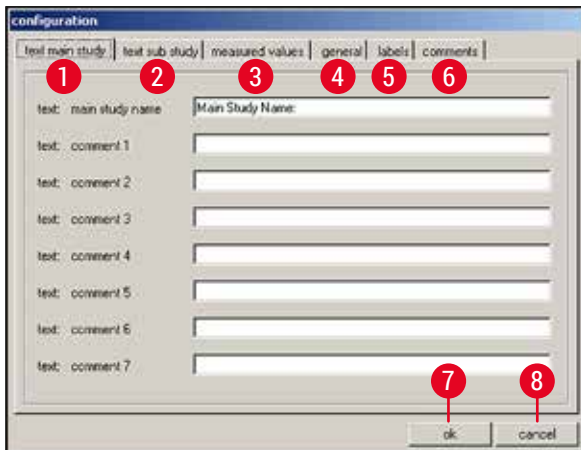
configuration

text main study | text sub study | measured values | general | labels | comments

1 2 3 4 5 6

text: main study name Main Study Name:

text: comment 1

text: comment 2

text: comment 3

text: comment 4

text: comment 5

text: comment 6

text: comment 7

7 8

ok cancel